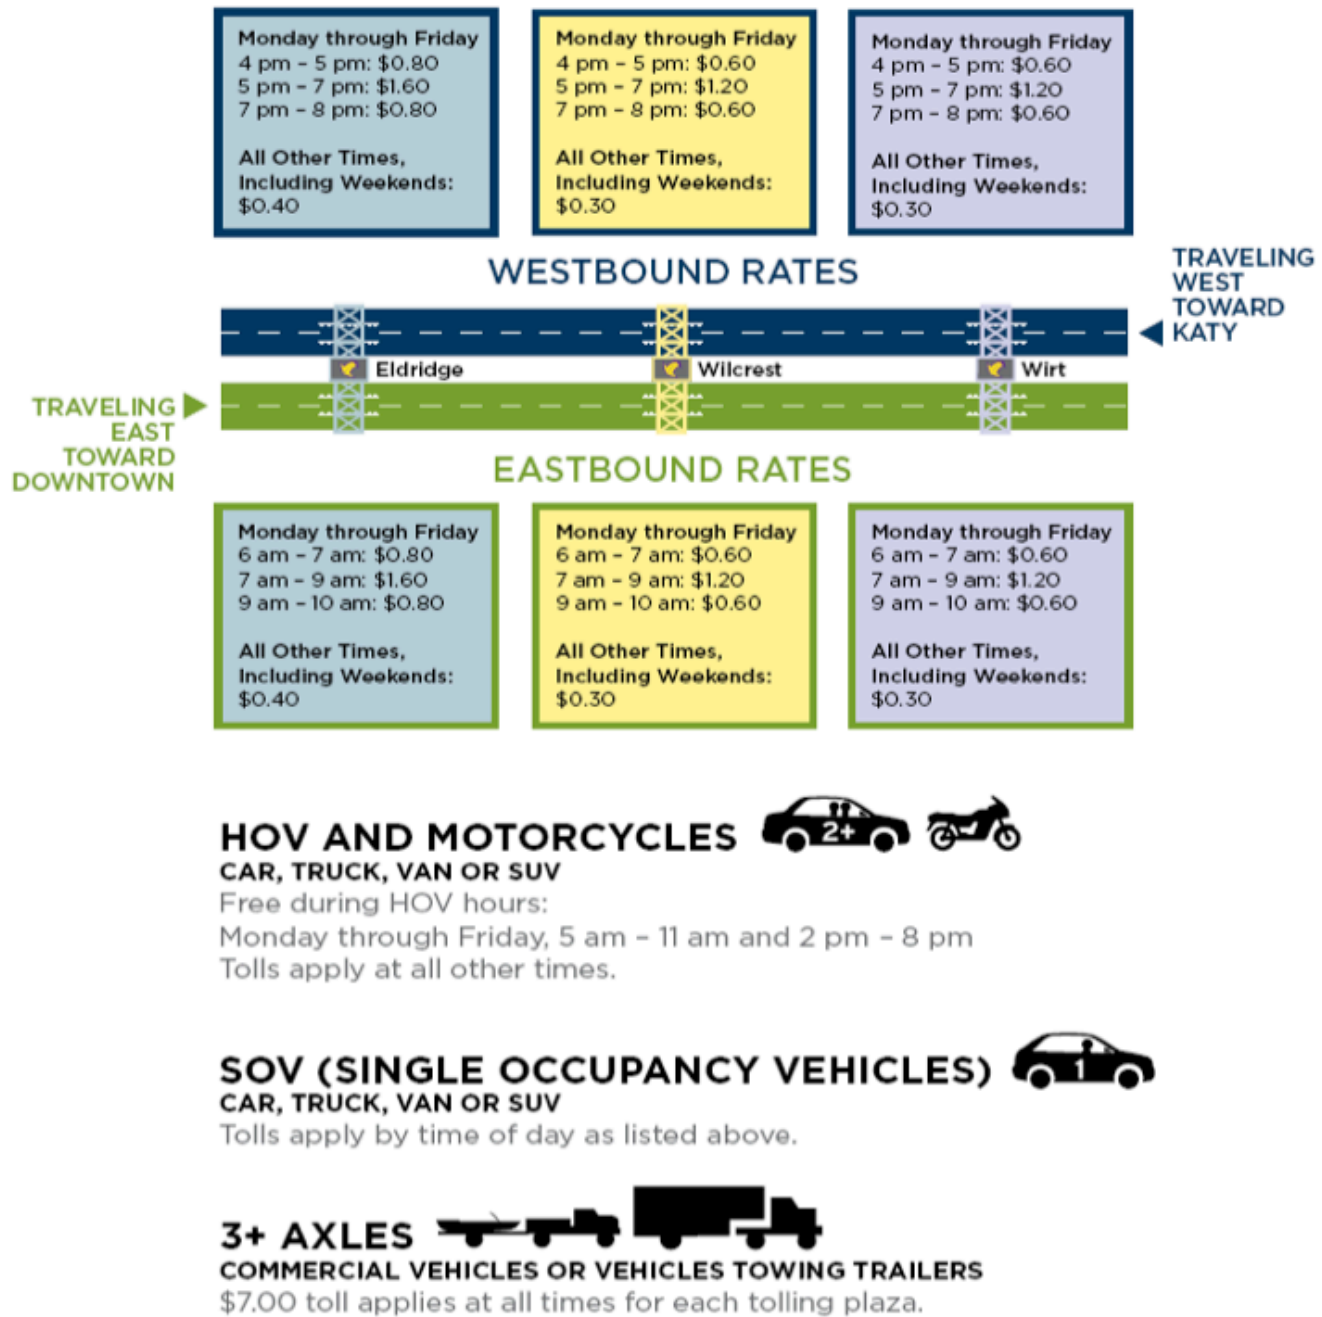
Monday through Friday
4 pm – 5 pm: \$0.80
5 pm – 7 pm: \$1.60
7 pm – 8 pm: \$0.80

All Other Times, Including Weekends: \$0.40

Monday through Friday
4 pm – 5 pm: \$0.60
5 pm – 7 pm: \$1.20
7 pm – 8 pm: \$0.60

All Other Times, Including Weekends: \$0.30

Monday through Friday
4 pm – 5 pm: \$0.60
5 pm – 7 pm: \$1.20
7 pm – 8 pm: \$0.60

All Other Times, Including Weekends: \$0.30

WESTBOUND RATES

TRAVELING WEST TOWARD KATY

Eldridge

Wilcrest

Wirt

TRAVELING EAST TOWARD DOWNTOWN

EASTBOUND RATES

Monday through Friday
6 am – 7 am: \$0.80
7 am – 9 am: \$1.60
9 am – 10 am: \$0.80

All Other Times, Including Weekends: \$0.40

Monday through Friday
6 am – 7 am: \$0.60
7 am – 9 am: \$1.20
9 am – 10 am: \$0.60

All Other Times, Including Weekends: \$0.30

Monday through Friday
6 am – 7 am: \$0.60
7 am – 9 am: \$1.20
9 am – 10 am: \$0.60

All Other Times, Including Weekends: \$0.30

HOV AND MOTORCYCLES
2+
CAR, TRUCK, VAN OR SUV
Free during HOV hours:
Monday through Friday, 5 am – 11 am and 2 pm – 8 pm
Tolls apply at all other times.

SOV (SINGLE OCCUPANCY VEHICLES)
1
CAR, TRUCK, VAN OR SUV
Tolls apply by time of day as listed above.

3+ AXLES
COMMERCIAL VEHICLES OR VEHICLES TOWING TRAILERS
\$7.00 toll applies at all times for each tolling plaza.